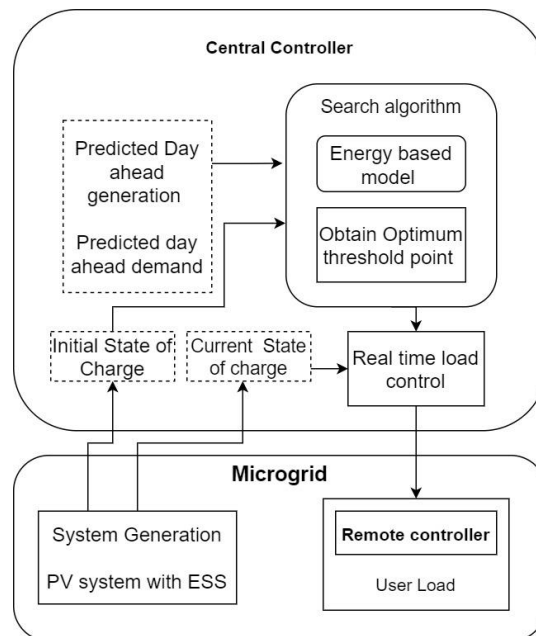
Central Controller

Predicted Day ahead generation

Predicted day ahead demand

Search algorithm

Energy based model

Obtain Optimum threshold point

Initial State of Charge

Current State of charge

Real time load control

Microgrid

System Generation

PV system with ESS

Remote controller

User Load